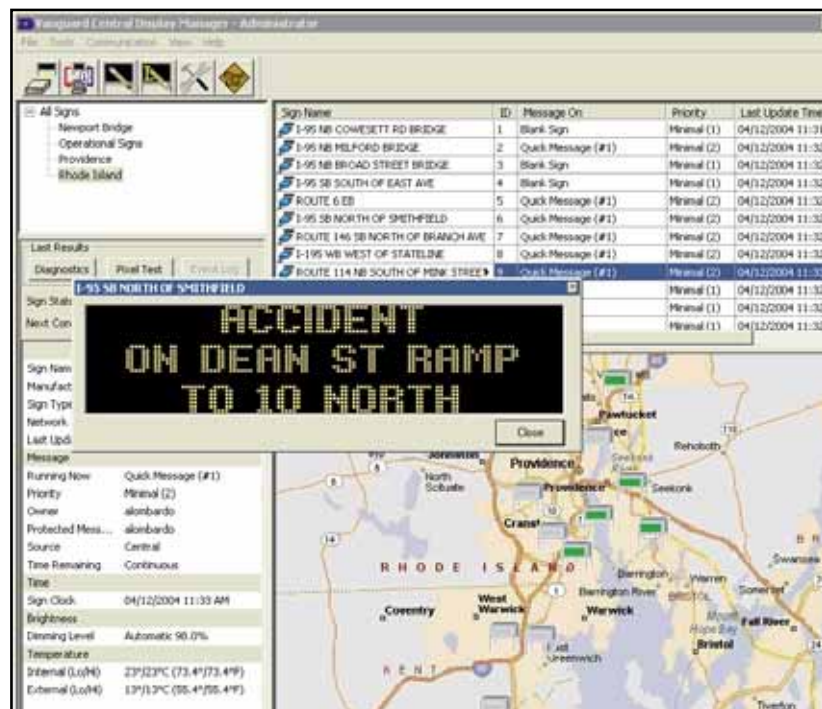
Vanguard Central Display Manager - Administrator

File Tools Communication View Help

All Signs
Newport Bridge
Operational Signs
Providence
Rhode Island

| Sign Name | ID | Message On | Priority | Last Update Time |
|---|---|---|---|---|
| I-95 NB COWESETT RD BRIDGE | 1 | Blank Sign | Minimal (1) | 04/12/2004 11:3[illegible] |
| I-95 NB MILFORD BRIDGE | 2 | Quick Message (#1) | Minimal (2) | 04/12/2004 11:32 |
| I-95 NB BROAD STREET BRIDGE | 3 | Blank Sign | Minimal (1) | 04/12/2004 11:32 |
| I-95 SB SOUTH OF EAST AVE | 4 | Blank Sign | Minimal (1) | 04/12/2004 11:32 |
| ROUTE 6 EB | 5 | Quick Message (#1) | Minimal (2) | 04/12/2004 11:32 |
| I-95 SB NORTH OF SMITHFIELD | 6 | Quick Message (#1) | Minimal (2) | 04/12/2004 11:32 |
| ROUTE 146 SB NORTH OF BRANCH AVE | 7 | Quick Message (#1) | Minimal (2) | 04/12/2004 11:32 |
| I-195 WB WEST OF STATELINE | 8 | Quick Message (#1) | Minimal (2) | 04/12/2004 11:32 |
| ROUTE 114 NB SOUTH OF MINK STREE | 9 | Quick Message (#1) | Minimal (2) | 04/12/2004 11:3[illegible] |
| | | | Minimal (1) | 04/12/2004 11:32 |
| | | | Minimal (1) | 04/12/2004 11:32 |

Last Results
Diagnostics | Pixel Test | Event Log
Sign Stat
Next Con

I-95 SB NORTH OF SMITHFIELD
ACCIDENT
ON DEAN ST RAMP
TO 10 NORTH
Close

Sign Nam
Manufact
Sign Type
Network
Last Upd
Message
Running Now Quick Message (#1)
Priority Minimal (2)
Owner alombardo
Protected Mess... alombardo
Source Central
Time Remaining Continuous
Time
Sign Clock 04/12/2004 11:33 AM
Brightness
Dimming Level Automatic 98.0%
Temperature
Internal (Lo/Hi) 23°/23°C (73.4°/73.4°F)
External (Lo/Hi) 13°/13°C (55.4°/55.4°F)

Pawtucket
Rehoboth
Johnston
Providence
North Scituate
Providence
Seekonk
Cranston
RHODE ISLAND
Barrington
Warren
Barrington River
Bristol
Somerset
Swansea
West Warwick
Coventry
Warwick
Fall River
Bristol
East Greenwich
KENT
Tiverton